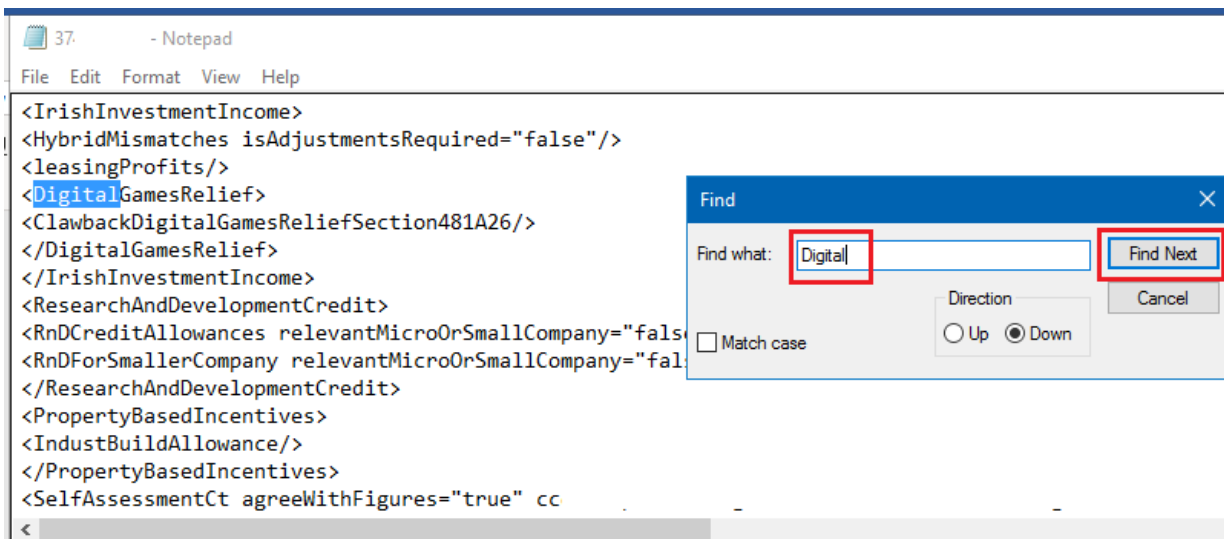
37· - Notepad

File Edit Format View Help

<IrishInvestmentIncome>
<HybridMismatches isAdjustmentsRequired="false"/>
<leasingProfits/>
<DigitalGamesRelief>
<ClawbackDigitalGamesReliefSection481A26/>
</DigitalGamesRelief>
</IrishInvestmentIncome>
<ResearchAndDevelopmentCredit>
<RnDCreditAllowances relevantMicroOrSmallCompany="fals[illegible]
<RnDForSmallerCompany relevantMicroOrSmallCompany="fal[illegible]
</ResearchAndDevelopmentCredit>
<PropertyBasedIncentives>
<IndustBuildAllowance/>
</PropertyBasedIncentives>
<SelfAssessmentCt agreeWithFigures="true" cc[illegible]

Find

Find what: Digital

Find Next

Cancel

Direction

Up Down

Match case